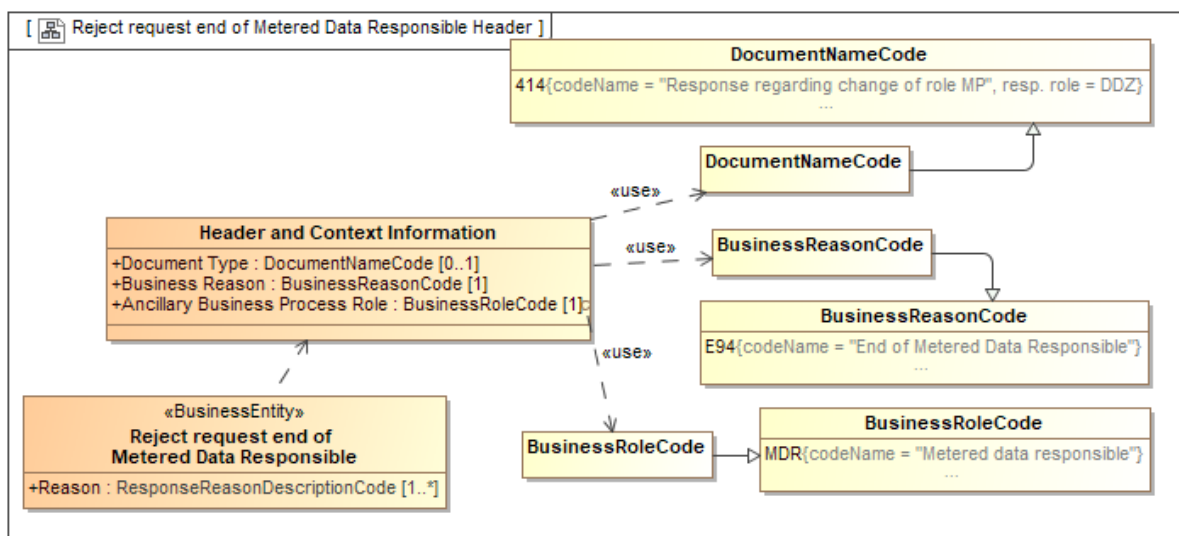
[ Reject request end of Metered Data Responsible Header ]

DocumentNameCode
414{codeName = "Response regarding change of role MP", resp. role = DDZ}
...

DocumentNameCode

«use»

Header and Context Information
+Document Type : DocumentNameCode [0..1]
+Business Reason : BusinessReasonCode [1]
+Ancillary Business Process Role : BusinessRoleCode [1]

«use»

BusinessReasonCode

BusinessReasonCode
E94{codeName = "End of Metered Data Responsible"}
...

«use»

«BusinessEntity»
Reject request end of Metered Data Responsible
+Reason : ResponseReasonDescriptionCode [1..*]

BusinessRoleCode

BusinessRoleCode
MDR{codeName = "Metered data responsible"}
...